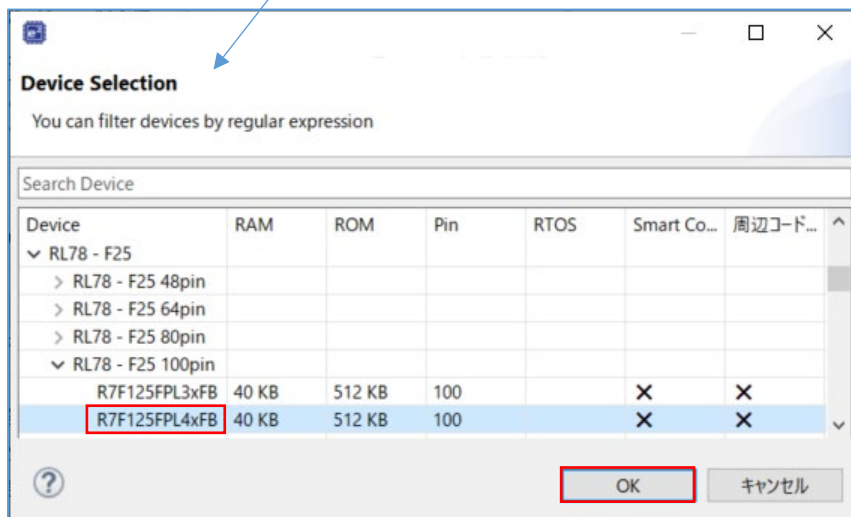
Device Selection

You can filter devices by regular expression

Search Device

| Device | RAM | ROM | Pin | RTOS | Smart Co... | 周辺コード... |
|---|---|---|---|---|---|---|
| RL78 - F25 | | | | | | |
| RL78 - F25 48pin | | | | | | |
| RL78 - F25 64pin | | | | | | |
| RL78 - F25 80pin | | | | | | |
| RL78 - F25 100pin | | | | | | |
| R7F125FPL3xFB | 40 KB | 512 KB | 100 | | ✕ | ✕ |
| R7F125FPL4xFB | 40 KB | 512 KB | 100 | | ✕ | ✕ |

OK

キャンセル